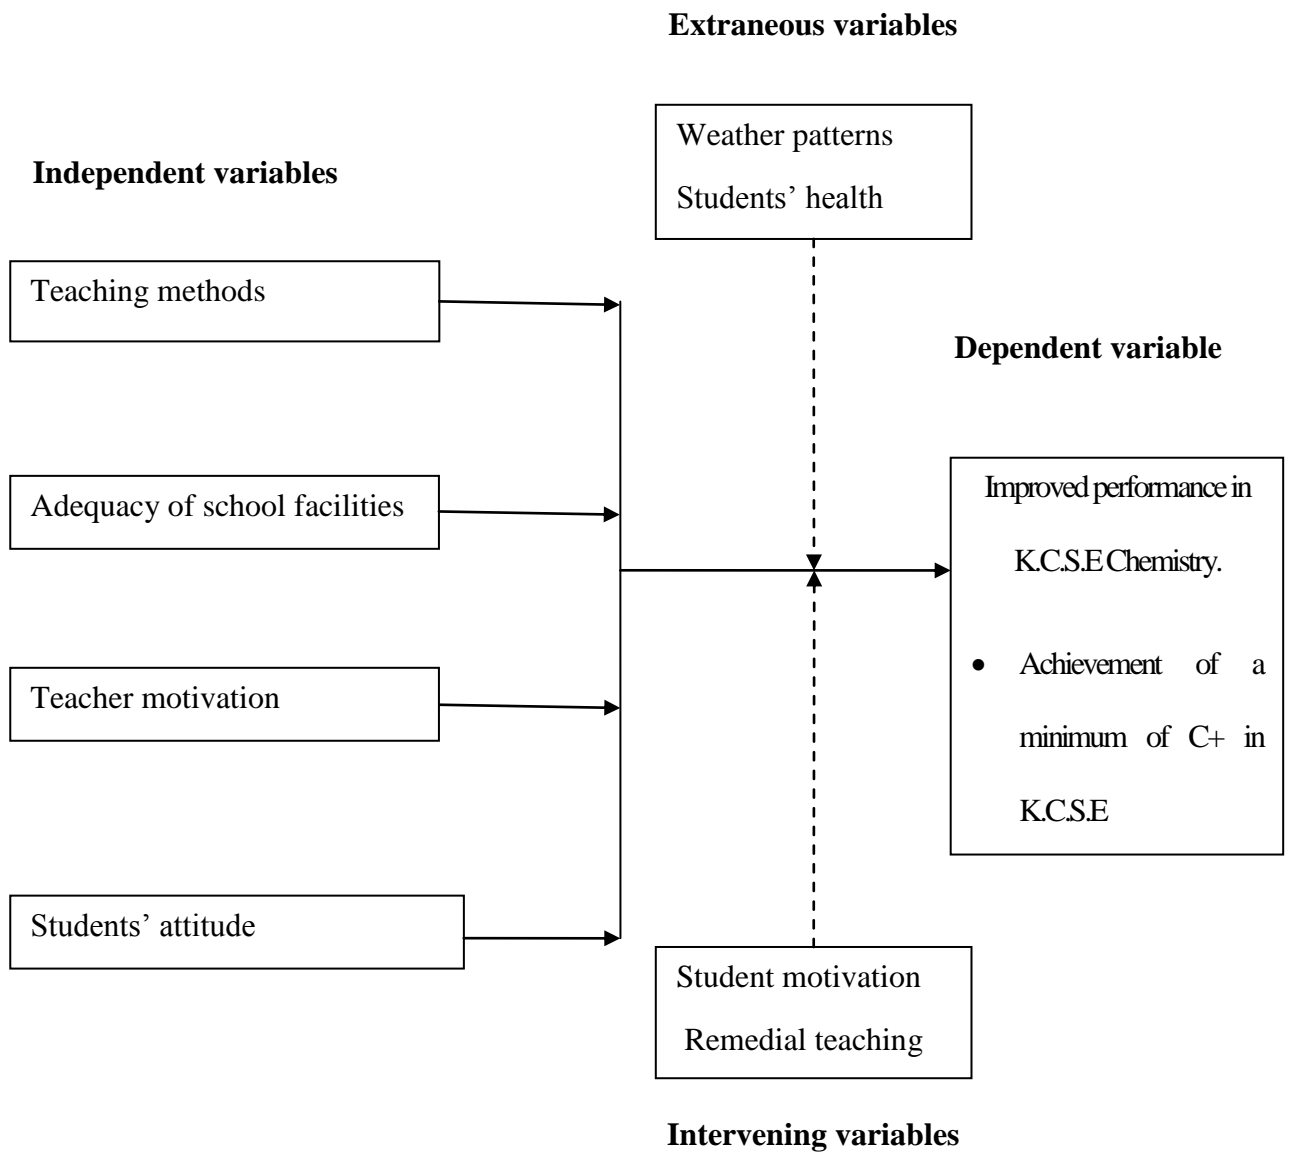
**Extraneous variables**

Weather patterns

Students' health

**Independent variables**

Teaching methods

**Dependent variable**

Adequacy of school facilities

Improved performance in K.C.S.E Chemistry.

- Achievement of a minimum of C+ in K.C.S.E

Teacher motivation

Students' attitude

Student motivation

Remedial teaching

**Intervening variables**